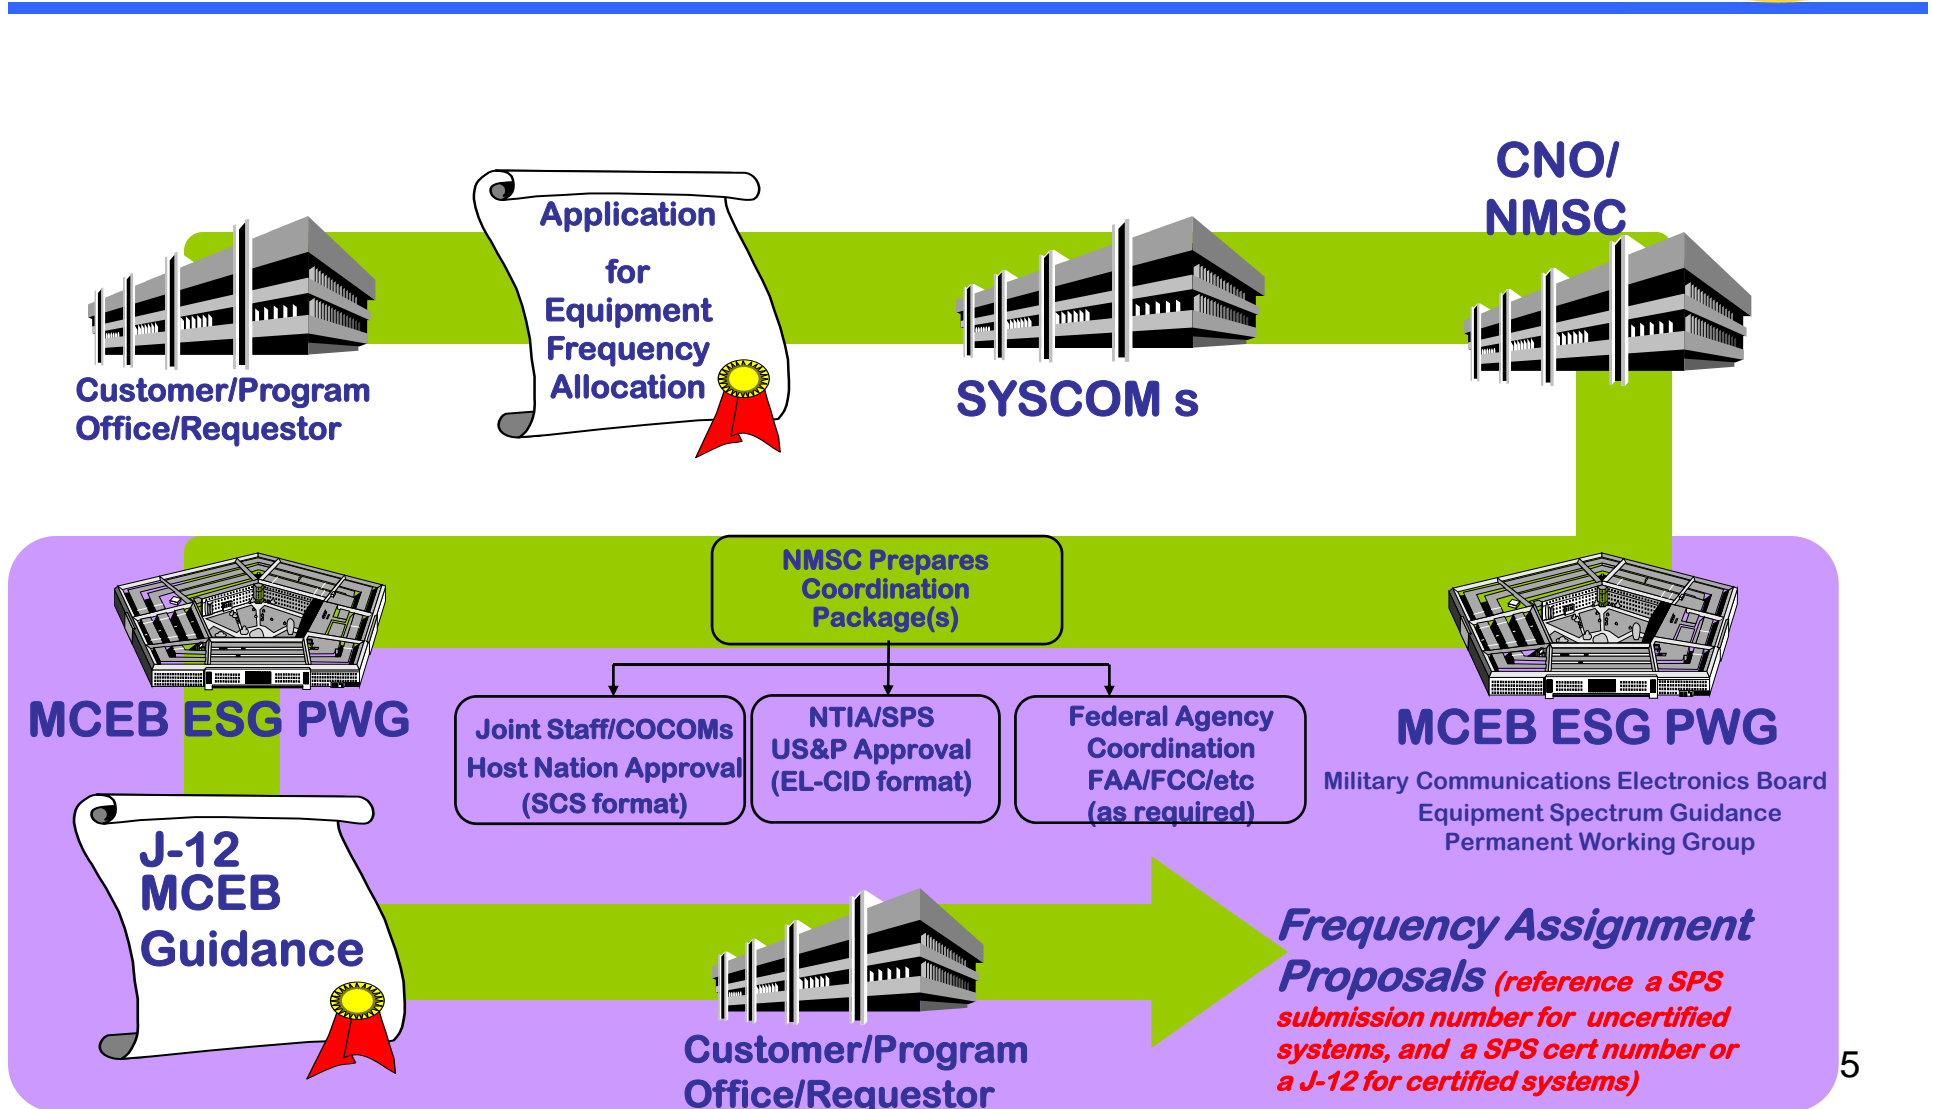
Customer/Program Office/Requestor

Application for Equipment Frequency Allocation

SYSCOM s

CNO/ NMSC

MCEB ESG PWG

NMSC Prepares Coordination Package(s)

Joint Staff/COCOMs Host Nation Approval (SCS format)

NTIA/SPS US&P Approval (EL-CID format)

Federal Agency Coordination FAA/FCC/etc (as required)

MCEB ESG PWG

Military Communications Electronics Board Equipment Spectrum Guidance Permanent Working Group

J-12 MCEB Guidance

Customer/Program Office/Requestor

Frequency Assignment Proposals (reference a SPS submission number for uncertified systems, and a SPS cert number or a J-12 for certified systems)

5